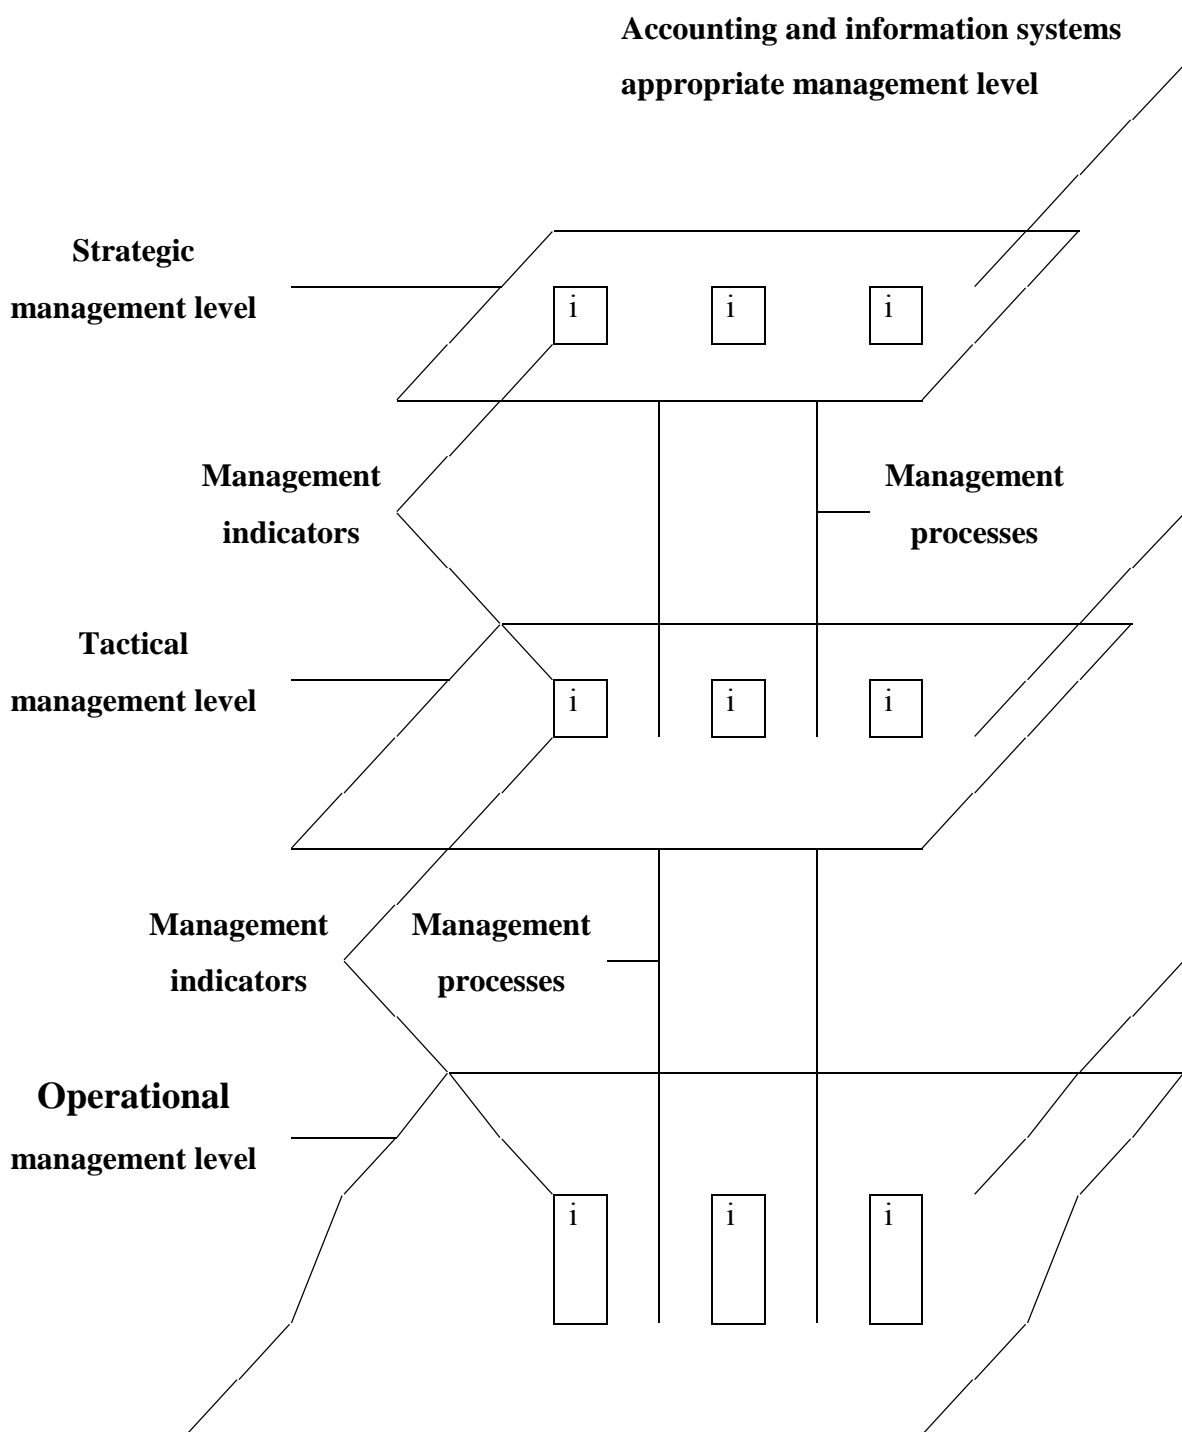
Accounting and information systems appropriate management level

Strategic management level

i

i

i

Management indicators

Management processes

Tactical management level

i

i

i

Management indicators

Management processes

Operational management level

i

i

i